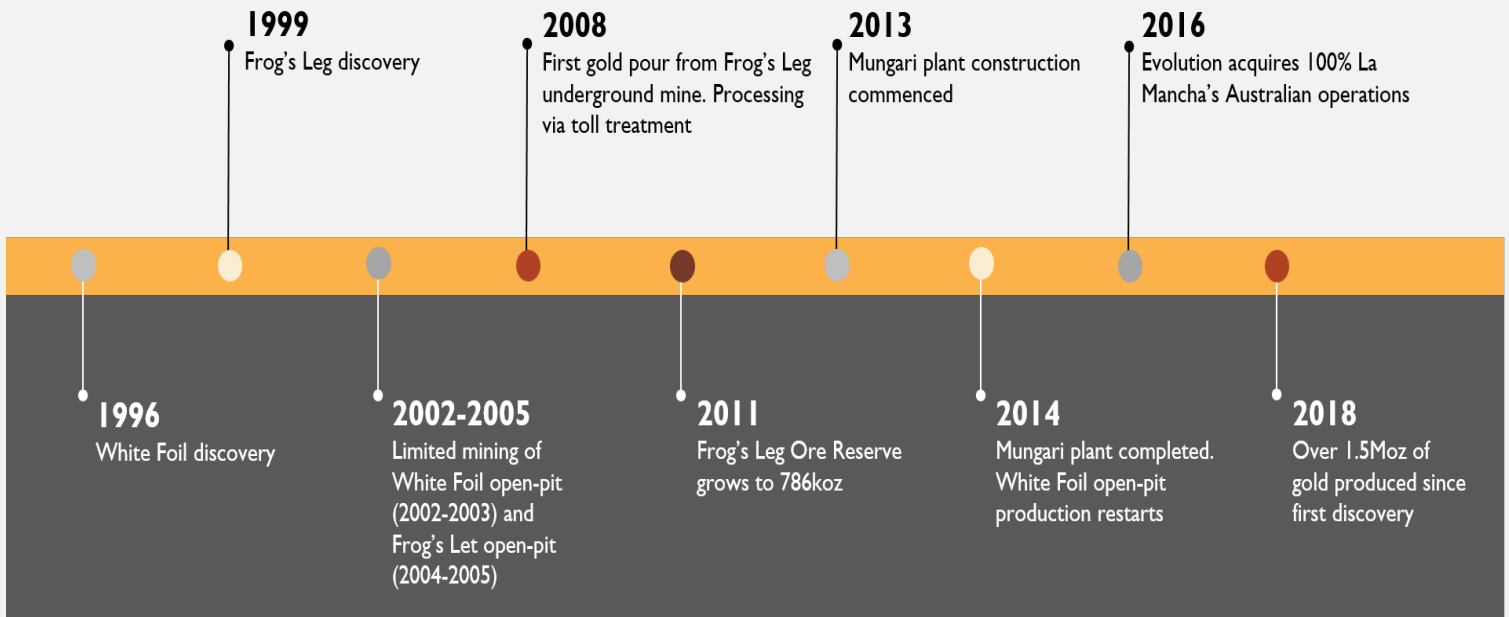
1999
Frog's Leg discovery

2008
First gold pour from Frog's Leg underground mine. Processing via toll treatment

2013
Mungari plant construction commenced

2016
Evolution acquires 100% La Mancha's Australian operations

1996
White Foil discovery

2002-2005
Limited mining of White Foil open-pit (2002-2003) and Frog's Let open-pit (2004-2005)

2011
Frog's Leg Ore Reserve grows to 786koz

2014
Mungari plant completed. White Foil open-pit production restarts

2018
Over 1.5Moz of gold produced since first discovery